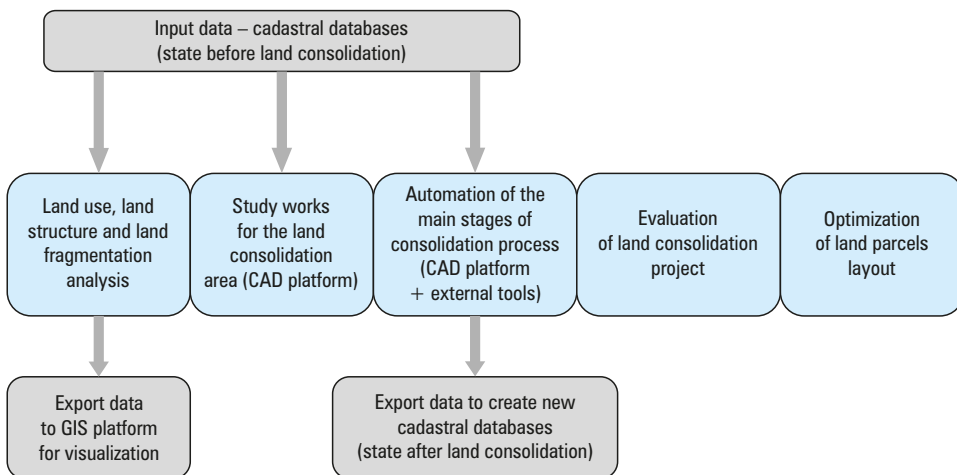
Input data – cadastral databases (state before land consolidation)

Land use, land structure and land fragmentation analysis

Study works for the land consolidation area (CAD platform)

Automation of the main stages of consolidation process (CAD platform + external tools)

Evaluation of land consolidation project

Optimization of land parcels layout

Export data to GIS platform for visualization

Export data to create new cadastral databases (state after land consolidation)